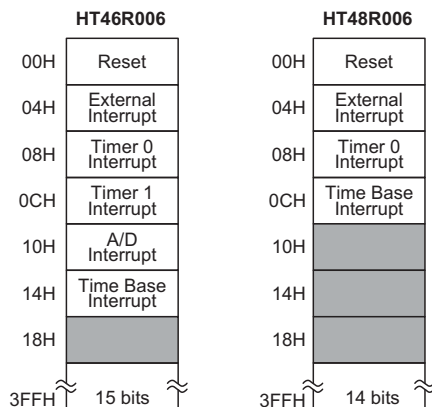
HT46R006

| | |
|---|---|
| 00H | Reset |
| 04H | External Interrupt |
| 08H | Timer 0 Interrupt |
| 0CH | Timer 1 Interrupt |
| 10H | A/D Interrupt |
| 14H | Time Base Interrupt |
| 18H | |
| 3FFH | 15 bits |

HT48R006

| | |
|---|---|
| 00H | Reset |
| 04H | External Interrupt |
| 08H | Timer 0 Interrupt |
| 0CH | Time Base Interrupt |
| 10H | |
| 14H | |
| 18H | |
| 3FFH | 14 bits |